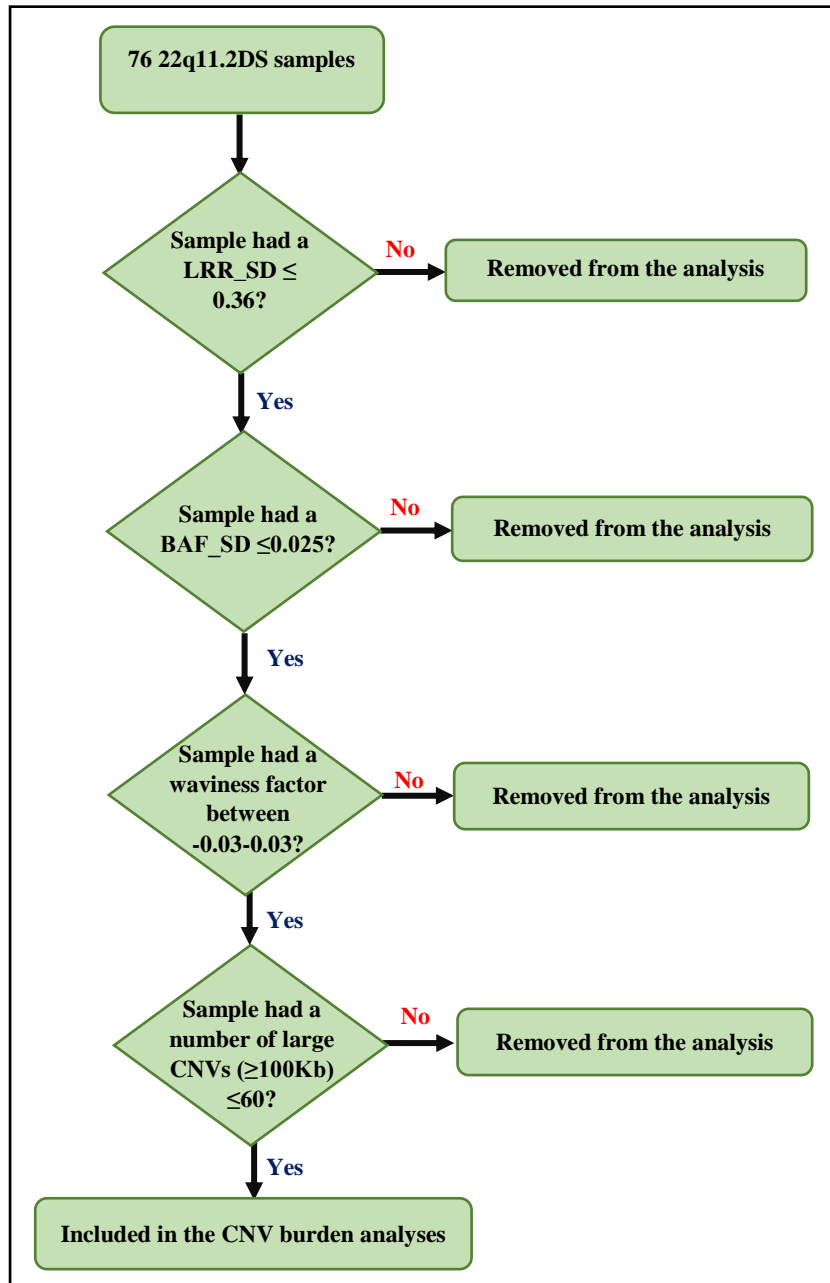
76 22q11.2DS samples

Sample had a LRR_SD ≤ 0.36?

No

Removed from the analysis

Yes

Sample had a BAF_SD ≤0.025?

No

Removed from the analysis

Yes

Sample had a waviness factor between -0.03-0.03?

No

Removed from the analysis

Yes

Sample had a number of large CNVs (≥100Kb) ≤60?

No

Removed from the analysis

Yes

Included in the CNV burden analyses